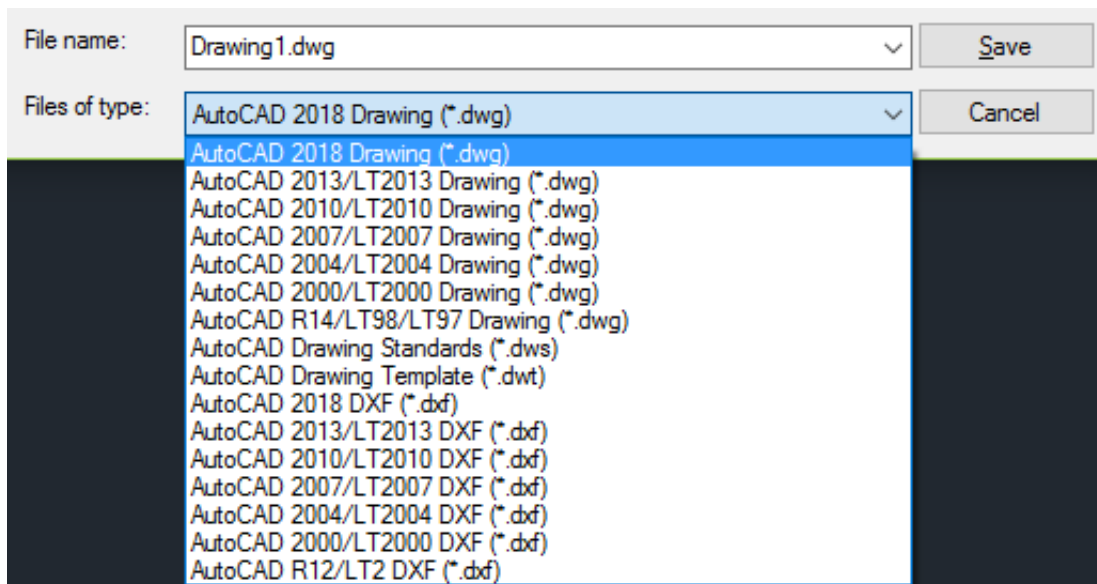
File name:
Drawing1.dwg
Save
Files of type:
AutoCAD 2018 Drawing (*.dwg)
Cancel
AutoCAD 2018 Drawing (*.dwg)
AutoCAD 2013/LT2013 Drawing (*.dwg)
AutoCAD 2010/LT2010 Drawing (*.dwg)
AutoCAD 2007/LT2007 Drawing (*.dwg)
AutoCAD 2004/LT2004 Drawing (*.dwg)
AutoCAD 2000/LT2000 Drawing (*.dwg)
AutoCAD R14/LT98/LT97 Drawing (*.dwg)
AutoCAD Drawing Standards (*.dws)
AutoCAD Drawing Template (*.dwt)
AutoCAD 2018 DXF (*.dxf)
AutoCAD 2013/LT2013 DXF (*.dxf)
AutoCAD 2010/LT2010 DXF (*.dxf)
AutoCAD 2007/LT2007 DXF (*.dxf)
AutoCAD 2004/LT2004 DXF (*.dxf)
AutoCAD 2000/LT2000 DXF (*.dxf)
AutoCAD R12/LT2 DXF (*.dxf)